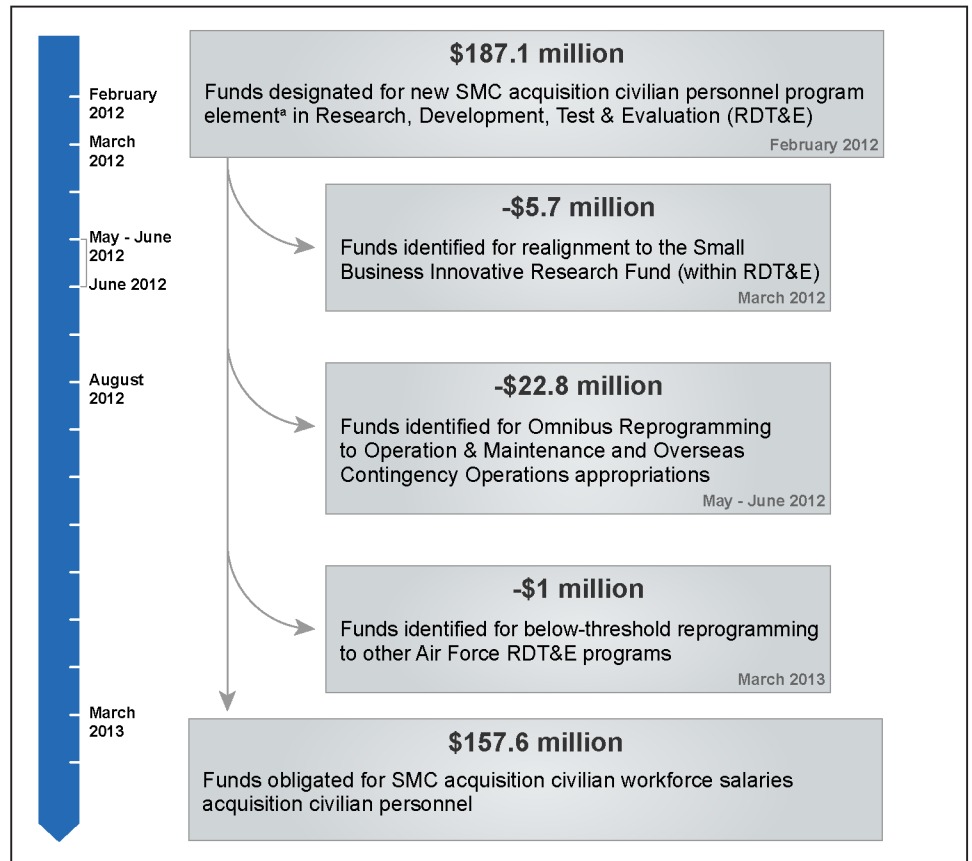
February 2012

March 2012

May - June 2012

June 2012

August 2012

March 2013

$187.1 million

Funds designated for new SMC acquisition civilian personnel program element$^{a}$ in Research, Development, Test & Evaluation (RDT&E)

February 2012

-$5.7 million

Funds identified for realignment to the Small Business Innovative Research Fund (within RDT&E)

March 2012

-$22.8 million

Funds identified for Omnibus Reprogramming to Operation & Maintenance and Overseas Contingency Operations appropriations

May - June 2012

-$1 million

Funds identified for below-threshold reprogramming to other Air Force RDT&E programs

March 2013

$157.6 million

Funds obligated for SMC acquisition civilian workforce salaries acquisition civilian personnel